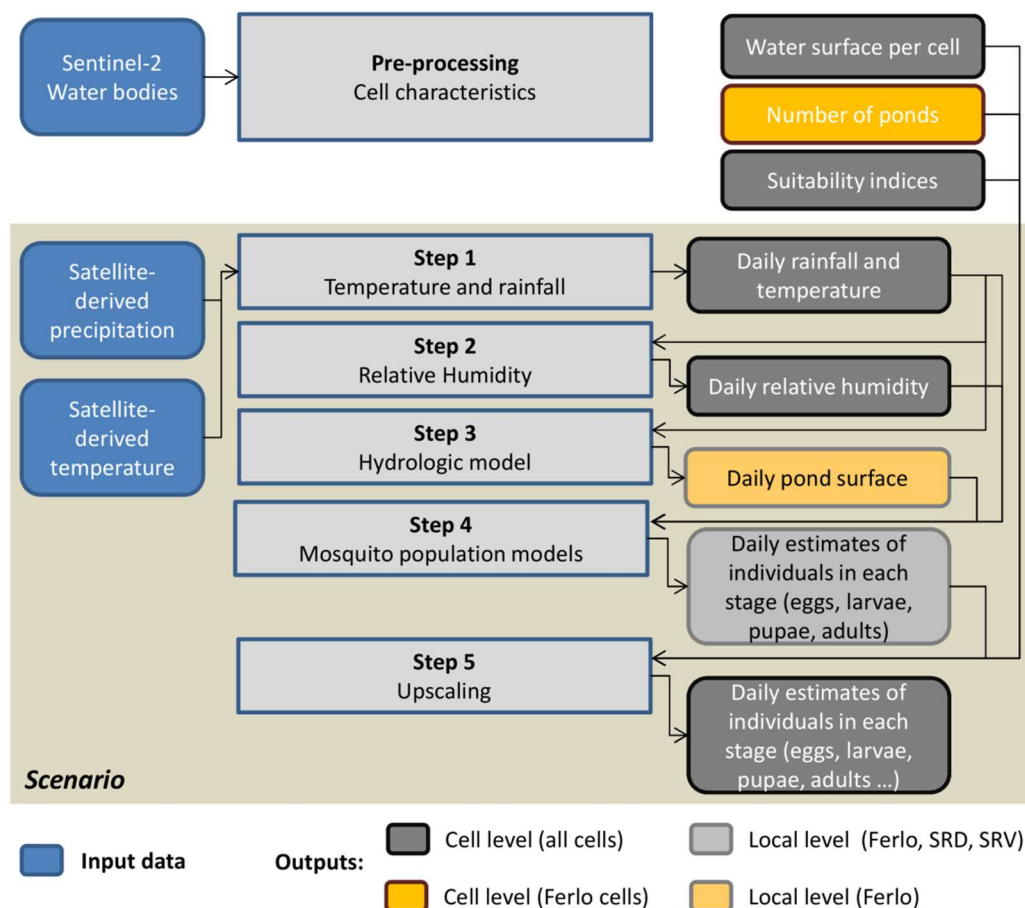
Sentinel-2 Water bodies

Pre-processing
Cell characteristics

Water surface per cell

Number of ponds

Suitability indices

Satellite-derived precipitation

Satellite-derived temperature

Step 1
Temperature and rainfall

Daily rainfall and temperature

Step 2
Relative Humidity

Daily relative humidity

Step 3
Hydrologic model

Daily pond surface

Step 4
Mosquito population models

Daily estimates of individuals in each stage (eggs, larvae, pupae, adults)

Step 5
Upscaling

Daily estimates of individuals in each stage (eggs, larvae, pupae, adults ...)

Scenario

Input data

Outputs:

Cell level (all cells)

Local level (Ferlo, SRD, SRV)

Cell level (Ferlo cells)

Local level (Ferlo)